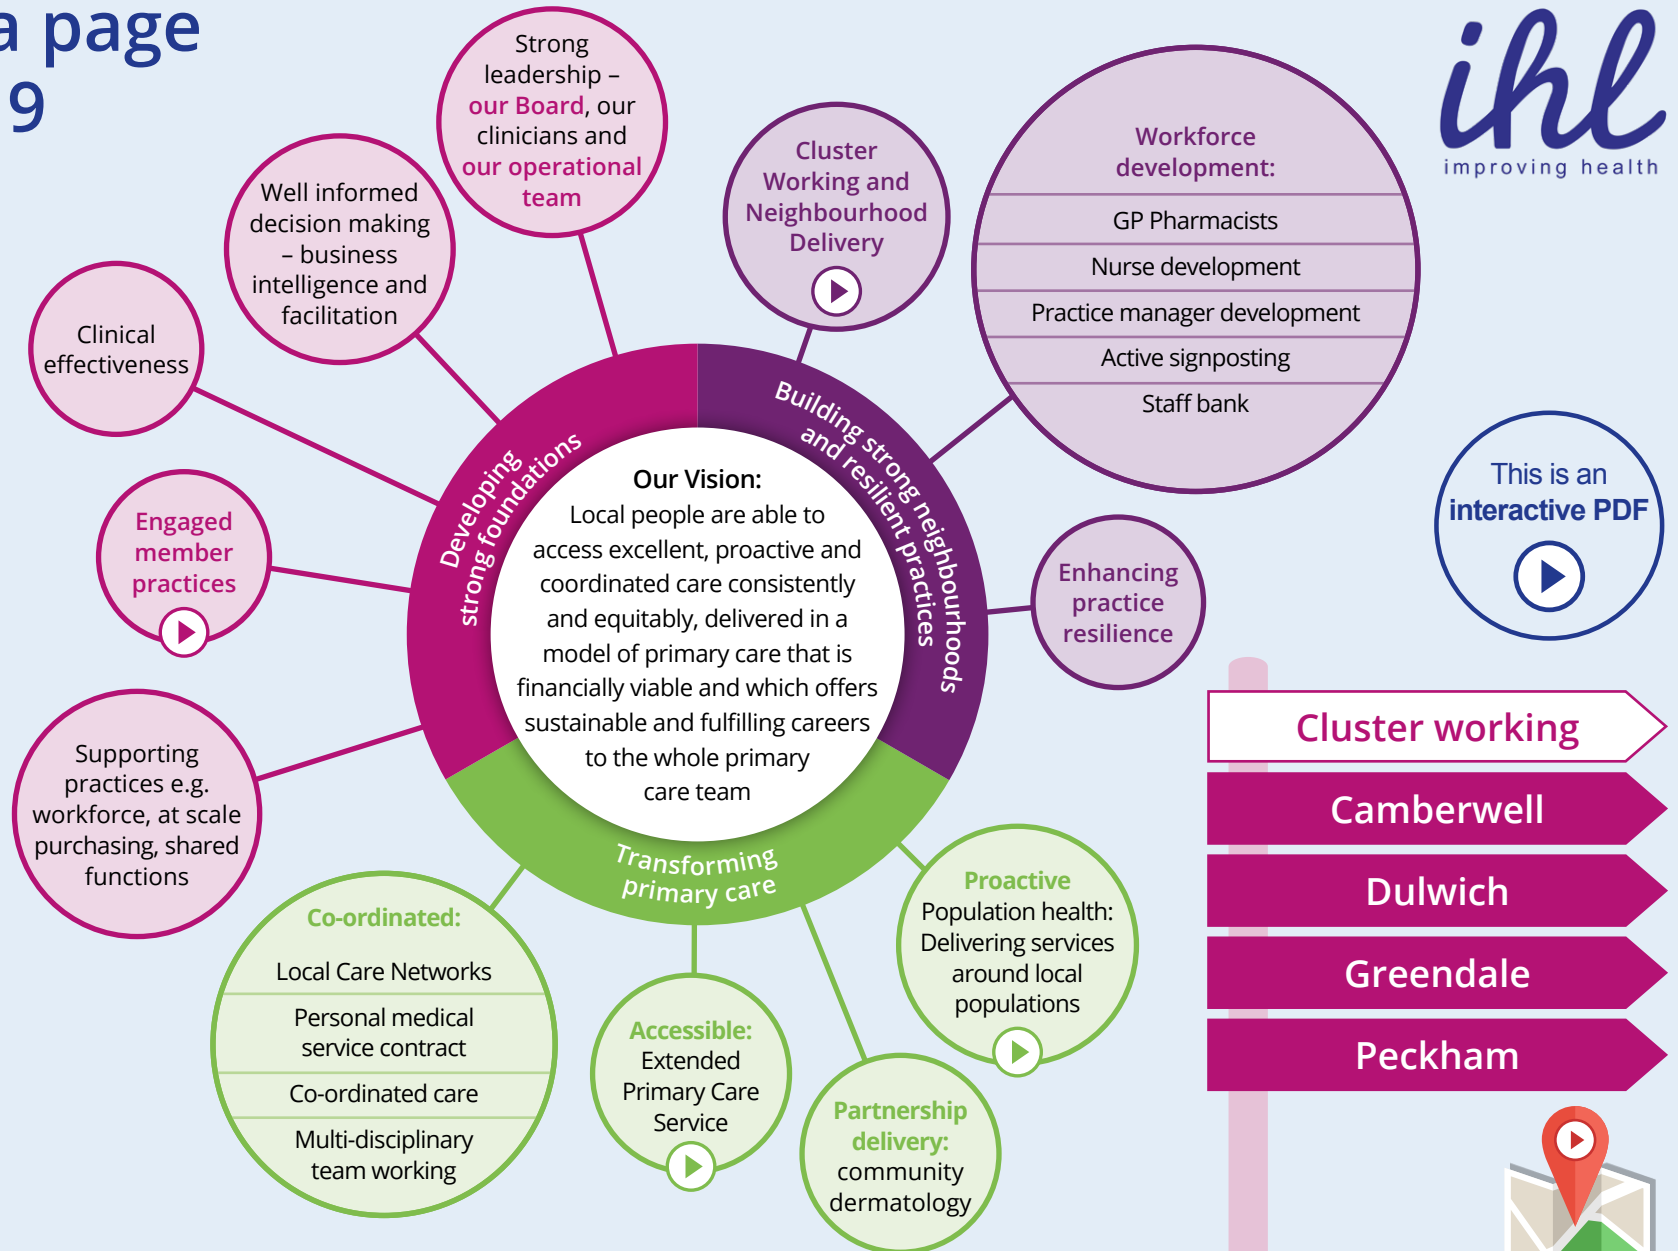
a page
9

ihl
improving health

Strong leadership – our Board, our clinicians and our operational team

Well informed decision making – business intelligence and facilitation

Clinical effectiveness

Engaged member practices

Supporting practices e.g. workforce, at scale purchasing, shared functions

Cluster Working and Neighbourhood Delivery

Workforce development:

GP Pharmacists

Nurse development

Practice manager development

Active signposting

Staff bank

This is an interactive PDF

Developing strong foundations

Building strong neighbourhoods and resilient practices

Our Vision:
Local people are able to access excellent, proactive and coordinated care consistently and equitably, delivered in a model of primary care that is financially viable and which offers sustainable and fulfilling careers to the whole primary care team

Transforming primary care

Enhancing practice resilience

Cluster working

Camberwell

Dulwich

Greendale

Peckham

Co-ordinated:

Local Care Networks

Personal medical service contract

Co-ordinated care

Multi-disciplinary team working

Accessible: Extended Primary Care Service

Proactive Population health: Delivering services around local populations

Partnership delivery: community dermatology